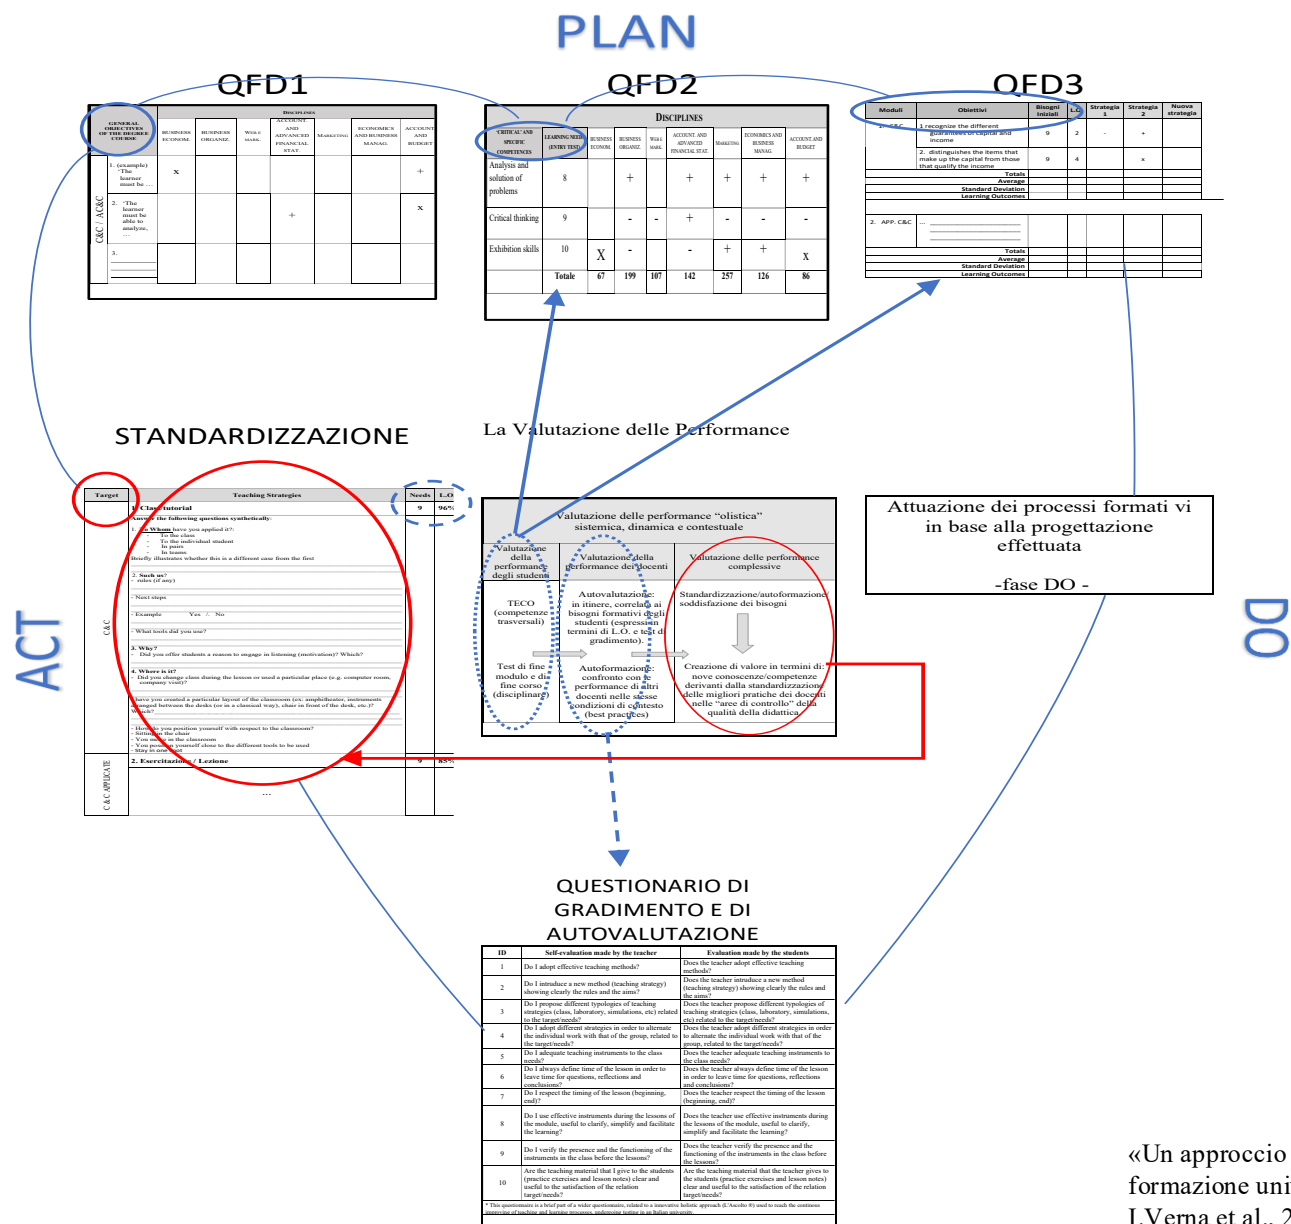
PLAN

QFD1

| GENERAL OBJECTIVES OF THE DEGREE COURSE | DISCIPLINES | | | | | | |
|---|---|---|---|---|---|---|---|
| | BUSINESS ECONOM. | BUSINESS ORGANIZ. | WEB E MARK. | ACCOUNT. AND ADVANCED FINANCIAL STAT. | MARKETING | ECONOMICS AND BUSINESS MANAG. | ACCOUNT AND BUDGET |
| 1. (example) "The learner must be ... | X | | | | | | + |
| 2. "The learner must be able to analyze, ... | | | | + | | | X |
| 3. | | | | | | | |

C&C / AC&C

QFD2

| "CRITICAL" AND SPECIFIC COMPETENCES | LEARNING NEEDS (ENTRY TEST) | BUSINESS ECONOM. | BUSINESS ORGANIZ. | WEB E MARK. | ACCOUNT. AND ADVANCED FINANCIAL STAT. | MARKETING | ECONOMICS AND BUSINESS MANAG. | ACCOUNT AND BUDGET |
|---|---|---|---|---|---|---|---|---|
| Analysis and solution of problems | 8 | | + | | + | + | + | + |
| Critical thinking | 9 | | - | - | + | - | - | - |
| Exhibition skills | 10 | X | - | | - | + | + | X |
| Totale | | 67 | 199 | 107 | 142 | 257 | 126 | 86 |

QFD3

| Moduli | Obiettivi | Bisogni iniziali | L.O. | Strategia 1 | Strategia 2 | Nuova strategia |
|---|---|---|---|---|---|---|
| 1. C&C | 1 recognize the different guarantees of capital and income | 9 | 2 | - | + | |
| | 2. distinguishes the items that make up the capital from those that qualify the income | 9 | 4 | | x | |
| | Totals | | | | | |
| | Average | | | | | |
| | Standard Deviation | | | | | |
| | Learning Outcomes | | | | | |
| 2. APP. C&C | ... | | | | | |
| | Totals | | | | | |
| | Average | | | | | |
| | Standard Deviation | | | | | |
| | Learning Outcomes | | | | | |

STANDARDIZZAZIONE

La Valutazione delle Performance

| Target | Teaching Strategies | Needs | L.O. |
|---|---|---|---|
| C&C | 1. Class tutorial<br>Answer the following questions synthetically:<br>1. To Whom have you applied it?:<br>- To the class<br>- To the individual student<br>- In pairs<br>- In teams<br>Briefly illustrates whether this is a different case from the first<br>2. Such us?<br>- rules (if any)<br>- Next steps<br>- Example Yes / No<br>- What tools did you use?<br>3. Why?<br>- Did you offer students a reason to engage in listening (motivation)? Which?<br>4. Where is it?<br>- Did you change class during the lesson or used a particular place (e.g. computer room, company visit)?<br>Have you created a particular layout of the classroom (ex: amphitheater, instruments arranged between the desks (or in a classical way), chair in front of the desk, etc.)? Which?<br>- How do you position yourself with respect to the classroom?<br>- Sitting on the chair<br>- You walk in the classroom<br>- You position yourself close to the different tools to be used<br>- Stay in one spot | 9 | 96% |
| C & C APPLICATE | 2. Esercitazione / Lezione<br>... | 9 | 85% |

ACT

Valutazione delle performance "olistica" sistemica, dinamica e contestuale

Valutazione della performance degli studenti

Valutazione della performance dei docenti

Valutazione delle performance complessive

TECO (competenze trasversali)

Test di fine modulo e di fine corso (disciplinare)

Autovalutazione: in itinere, correlata ai bisogni formativi degli studenti (espressi in termini di L.O. e test di gradimento).

Autoformazione: confronto con le performance di altri docenti nelle stesse condizioni di contesto (best practices)

Standardizzazione/autoformazione/ soddisfazione dei bisogni

Creazione di valore in termini di: nuove conoscenze/competenze derivanti dalla standardizzazione delle migliori pratiche dei docenti nelle "aree di controllo" della qualità della didattica

Attuazione dei processi formati vi in base alla progettazione effettuata

-fase DO -

DO

QUESTIONARIO DI GRADIMENTO E DI AUTOVALUTAZIONE

| ID | Self-evaluation made by the teacher | Evaluation made by the students |
|---|---|---|
| 1 | Do I adopt effective teaching methods? | Does the teacher adopt effective teaching methods? |
| 2 | Do I introduce a new method (teaching strategy) showing clearly the rules and the aims? | Does the teacher introduce a new method (teaching strategy) showing clearly the rules and the aims? |
| 3 | Do I propose different typologies of teaching strategies (class, laboratory, simulations, etc) related to the target/needs? | Does the teacher propose different typologies of teaching strategies (class, laboratory, simulations, etc) related to the target/needs? |
| 4 | Do I adopt different strategies in order to alternate the individual work with that of the group, related to the target/needs? | Does the teacher adopt different strategies in order to alternate the individual work with that of the group, related to the target/needs? |
| 5 | Do I adequate teaching instruments to the class needs? | Does the teacher adequate teaching instruments to the class needs? |
| 6 | Do I always define time of the lesson in order to leave time for questions, reflections and conclusions? | Does the teacher always define time of the lesson in order to leave time for questions, reflections and conclusions? |
| 7 | Do I respect the timing of the lesson (beginning, end)? | Does the teacher respect the timing of the lesson (beginning, end)? |
| 8 | Do I use effective instruments during the lessons of the module, useful to clarify, simplify and facilitate the learning? | Does the teacher use effective instruments during the lessons of the module, useful to clarify, simplify and facilitate the learning? |
| 9 | Do I verify the presence and the functioning of the instruments in the class before the lessons? | Does the teacher verify the presence and the functioning of the instruments in the class before the lessons? |
| 10 | Are the teaching material that I give to the students (practice exercises and lesson notes) clear and useful to the satisfaction of the relation target/needs? | Are the teaching material that the teacher gives to the students (practice exercises and lesson notes) clear and useful to the satisfaction of the relation target/needs? |

* This questionnaire is a brief part of a wider questionnaire, related to a innovative holistic approach (L'Ascolto ®) used to reach the continuos improving of teaching and learning processes, undergoing testing in an Italian university.

«Un approccio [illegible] formazione uni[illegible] I.Verna et al., 2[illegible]